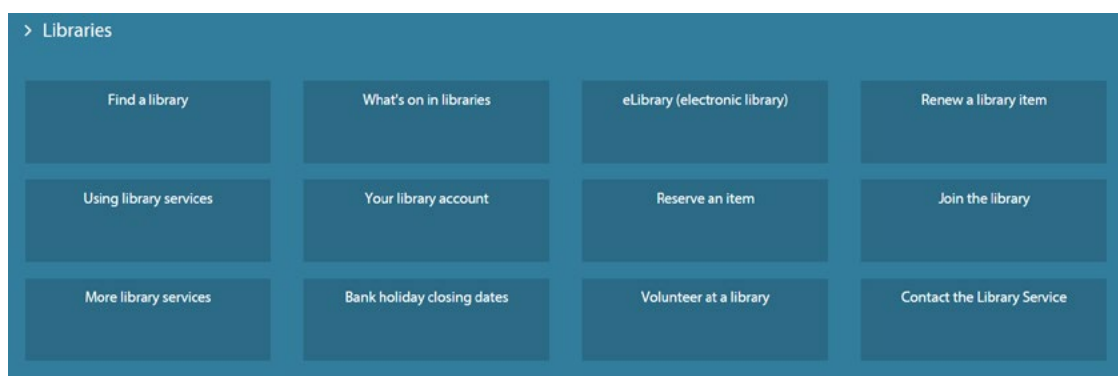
> Libraries

Find a library

What's on in libraries

eLibrary (electronic library)

Renew a library item

Using library services

Your library account

Reserve an item

Join the library

More library services

Bank holiday closing dates

Volunteer at a library

Contact the Library Service